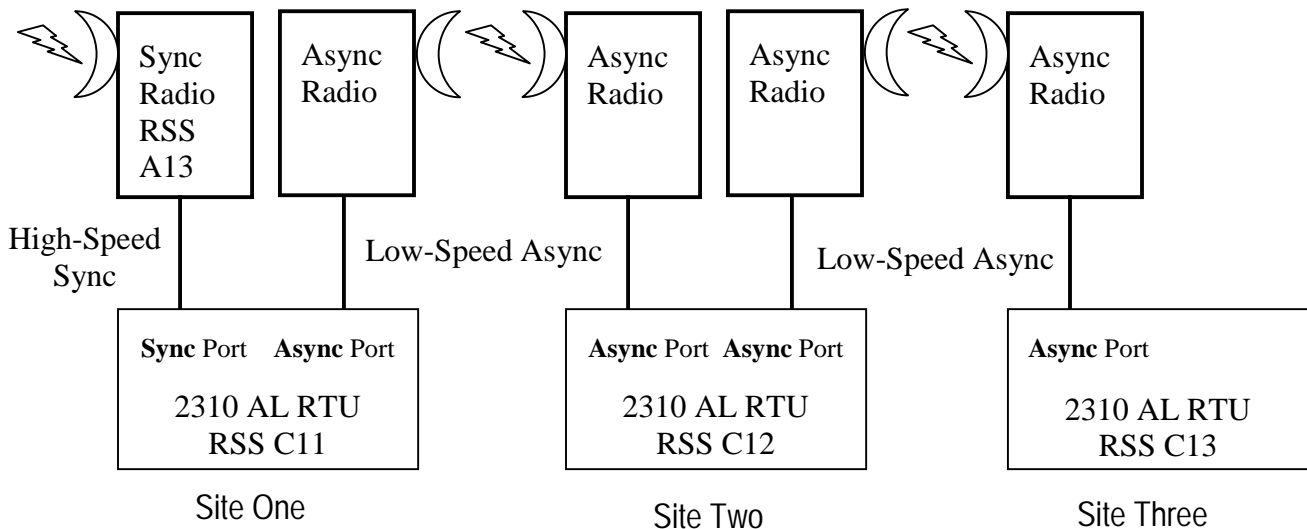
Sync Radio RSS A13

Async Radio

Async Radio

Async Radio

Async Radio

High-Speed Sync

Low-Speed Async

Low-Speed Async

Sync Port Async Port

2310 AL RTU
RSS C11

Async Port Async Port

2310 AL RTU
RSS C12

Async Port

2310 AL RTU
RSS C13

Site One

Site Two

Site Three